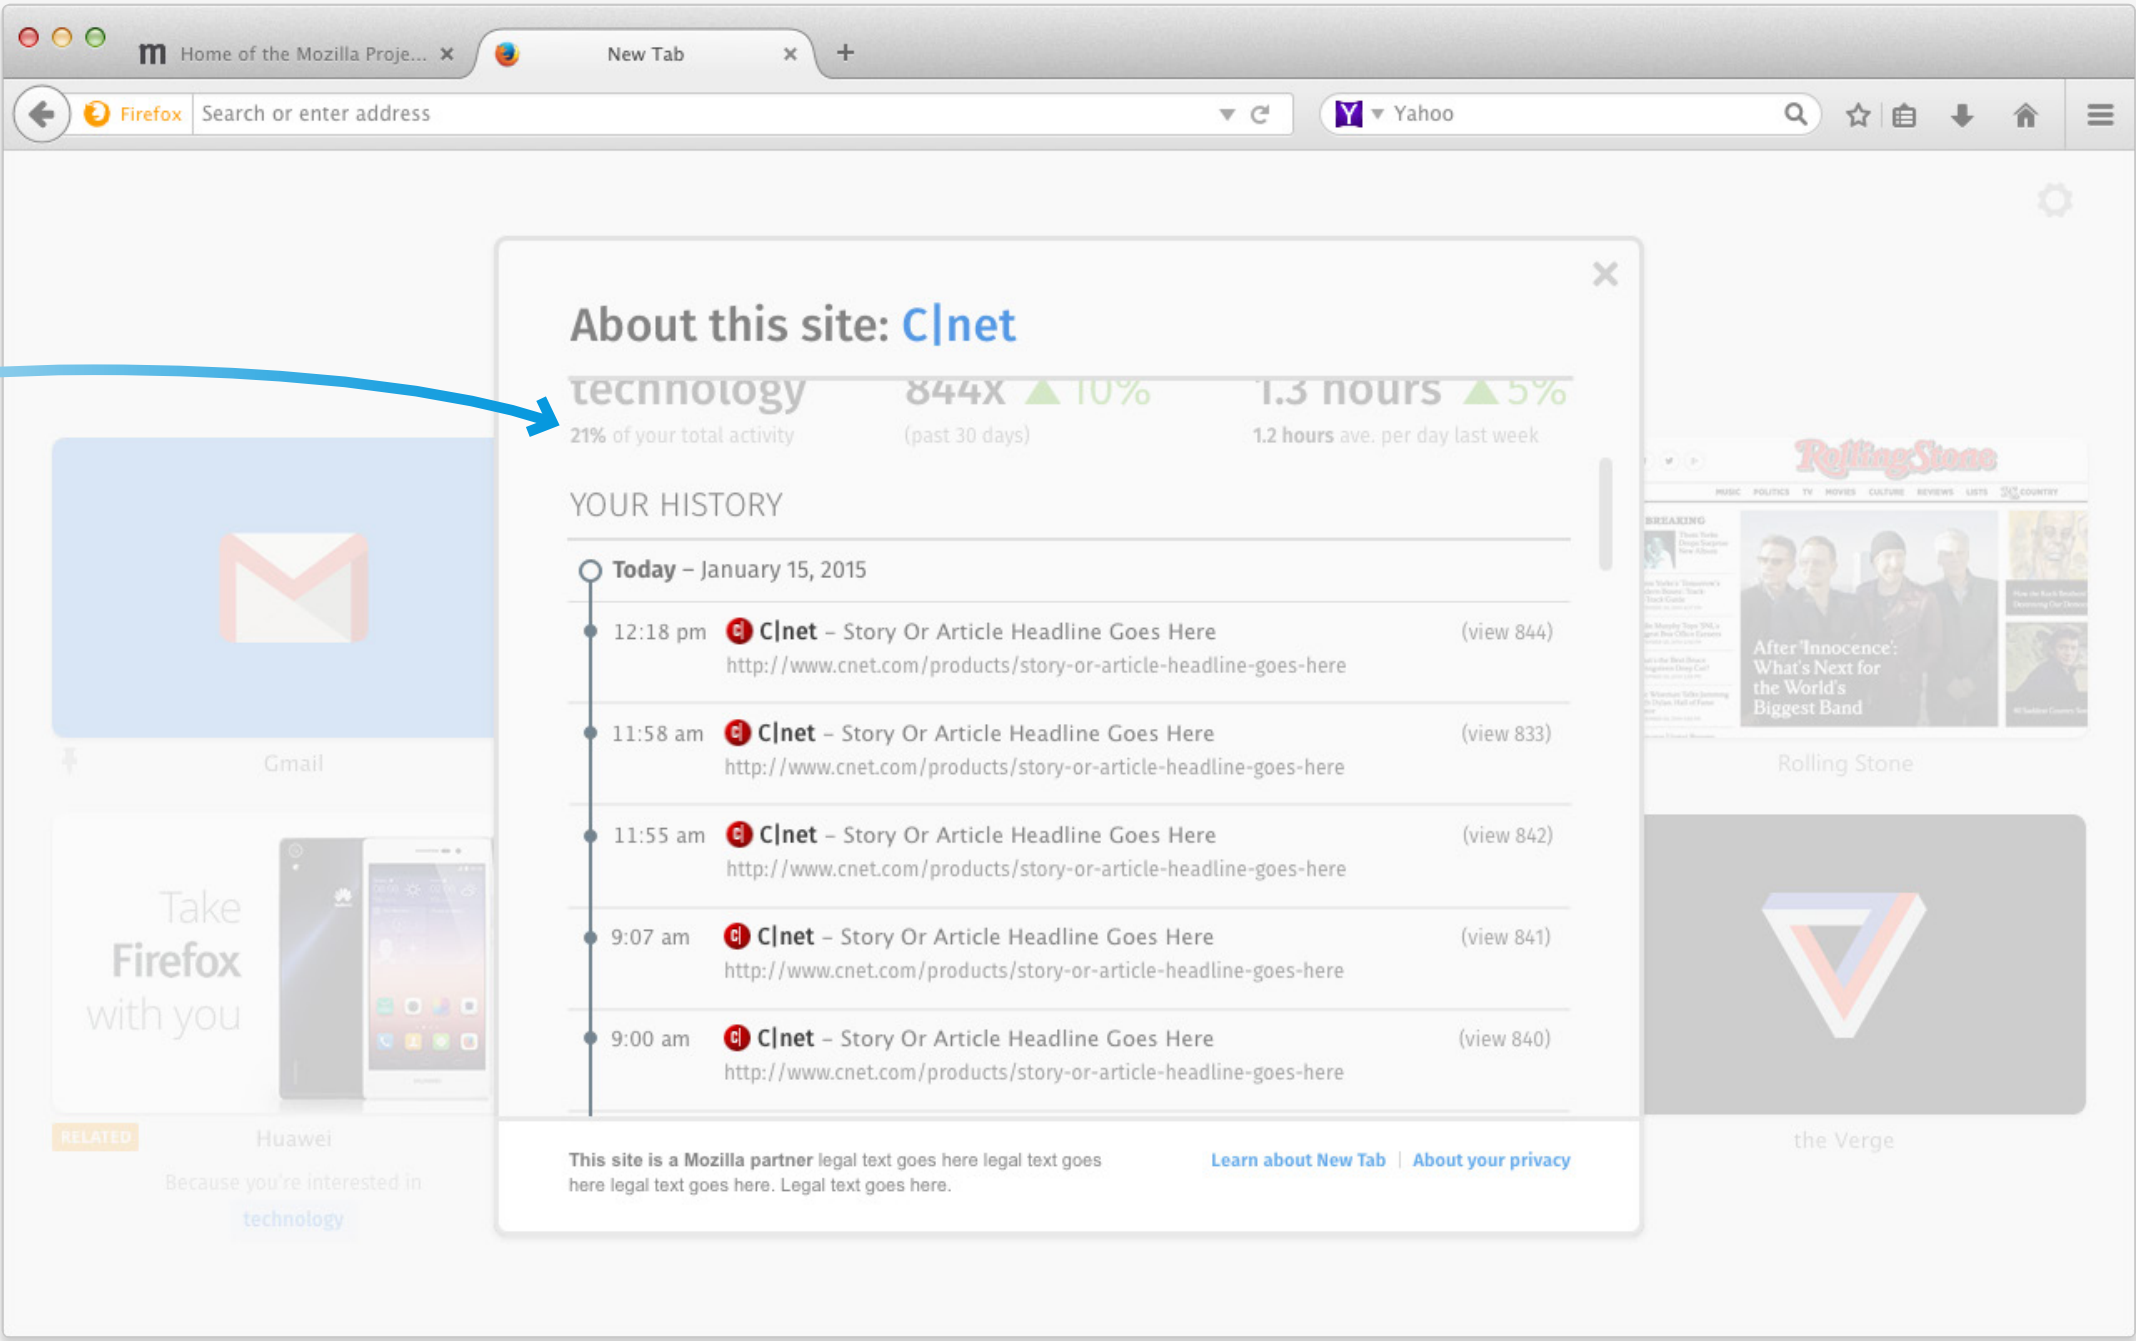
Home of the Mozilla Proje... ×

New Tab ×

+

Firefox Search or enter address

Yahoo

About this site: C|net

technology 21% of your total activity

844x ▲10% (past 30 days)

1.3 hours ▲5% 1.2 hours ave. per day last week

YOUR HISTORY

Today – January 15, 2015

12:18 pm C|net – Story Or Article Headline Goes Here (view 844)
http://www.cnet.com/products/story-or-article-headline-goes-here

11:58 am C|net – Story Or Article Headline Goes Here (view 833)
http://www.cnet.com/products/story-or-article-headline-goes-here

11:55 am C|net – Story Or Article Headline Goes Here (view 842)
http://www.cnet.com/products/story-or-article-headline-goes-here

9:07 am C|net – Story Or Article Headline Goes Here (view 841)
http://www.cnet.com/products/story-or-article-headline-goes-here

9:00 am C|net – Story Or Article Headline Goes Here (view 840)
http://www.cnet.com/products/story-or-article-headline-goes-here

This site is a Mozilla partner legal text goes here legal text goes here legal text goes here. Legal text goes here.

Learn about New Tab | About your privacy

Gmail

Take Firefox with you

RELATED Huawei

Because you're interested in technology

Rolling Stone

After Innocence: What's Next for the World's Biggest Band

Rolling Stone

the Verge